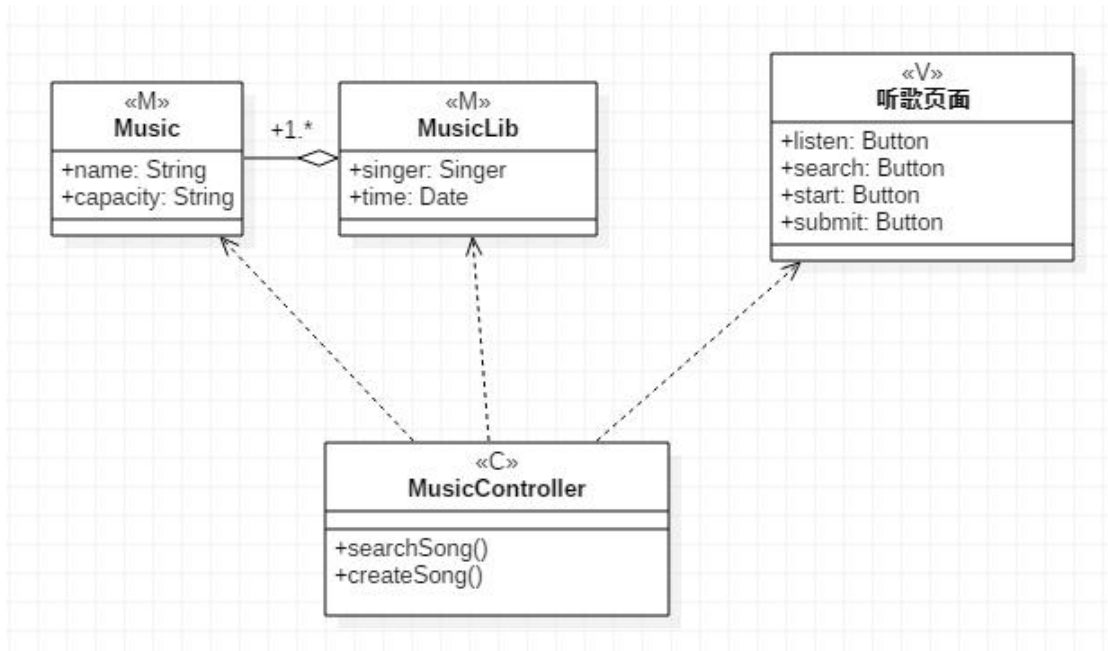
«M»
Music

+name: String
+capacity: String

+1.*

«M»
MusicLib

+singer: Singer
+time: Date

«V»
听歌页面

+listen: Button
+search: Button
+start: Button
+submit: Button

«C»
MusicController

+searchSong()
+createSong()